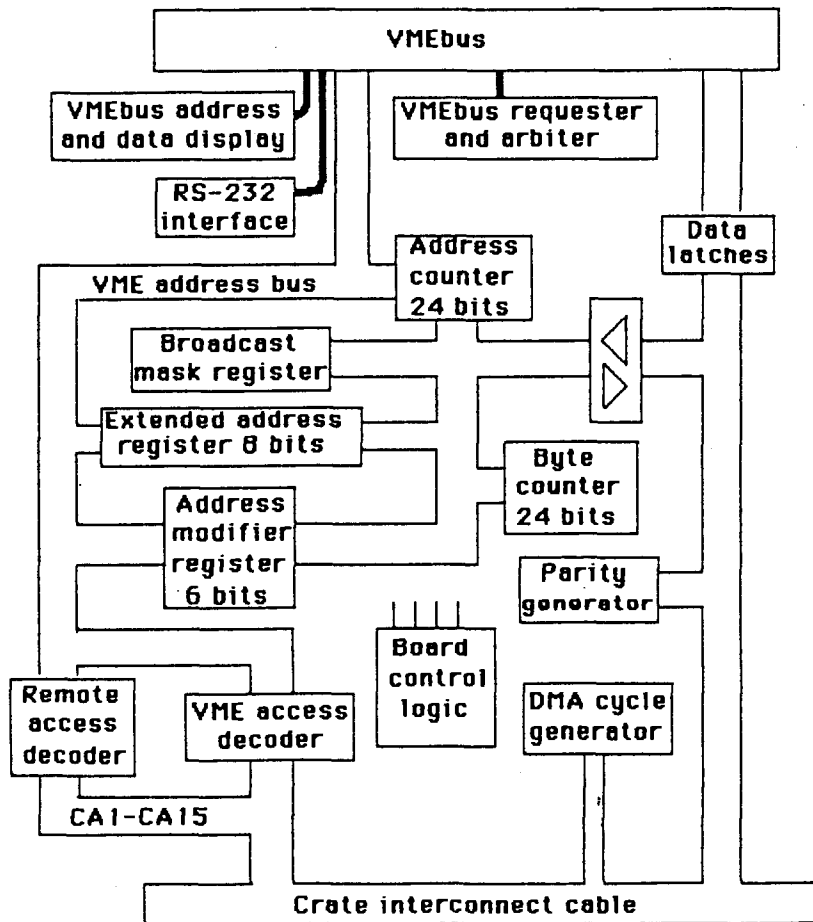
VMEbus

VMEbus address and data display

VMEbus requester and arbiter

RS-232 interface

Address counter 24 bits

Data latches

VME address bus

Broadcast mask register

Extended address register 8 bits

Byte counter 24 bits

Address modifier register 6 bits

Parity generator

Board control logic

Remote access decoder

VME access decoder

DMA cycle generator

CA1-CA15

Crate interconnect cable